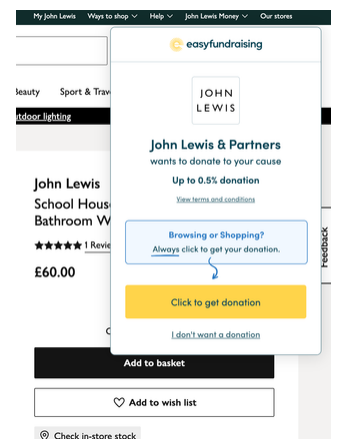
My John Lewis Ways to shop Help John Lewis Money Our stores

Beauty Sport & Trav

utdoor lighting

John Lewis
School Hous
Bathroom W

1 Revie

£60.00

Add to basket

Add to wish list

Check in-store stock

easyfundraising

JOHN
LEWIS

John Lewis & Partners
wants to donate to your cause

Up to 0.5% donation

View terms and conditions

Browsing or Shopping?
Always click to get your donation.

Click to get donation

I don't want a donation

Feedback